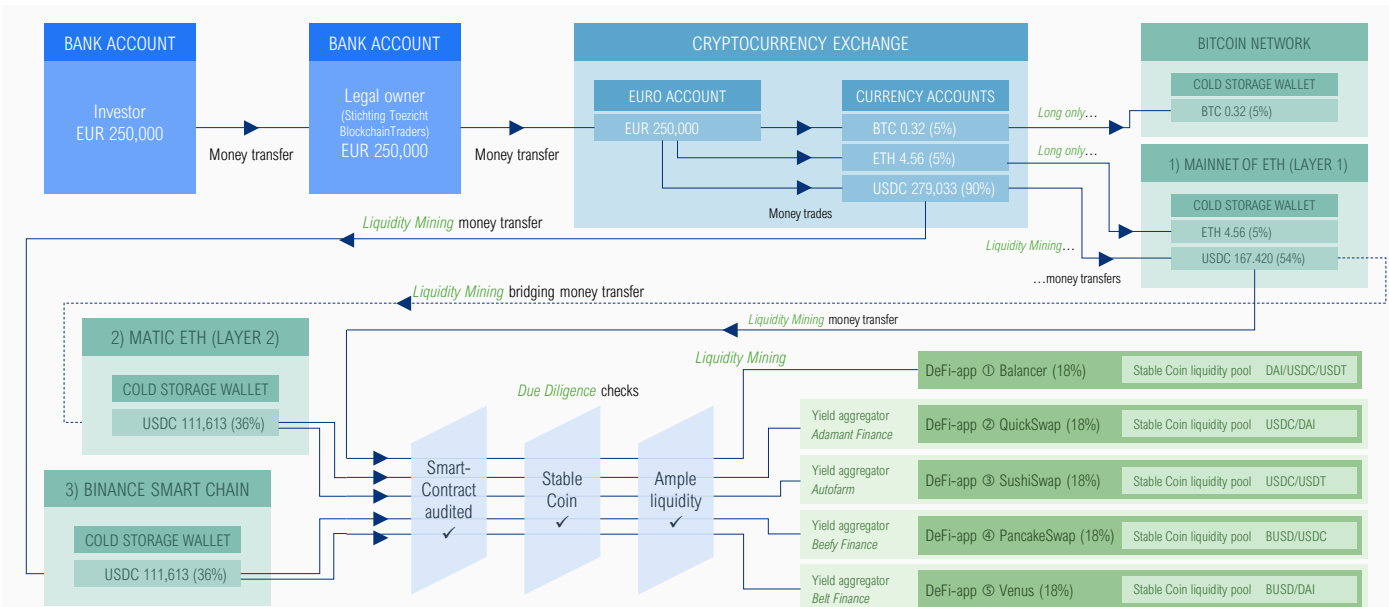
BANK ACCOUNT

Investor
EUR 250,000

Money transfer

BANK ACCOUNT

Legal owner
(Stichting Toezicht BlockchainTraders)
EUR 250,000

Money transfer

CRYPTOCURRENCY EXCHANGE

EURO ACCOUNT

EUR 250,000

CURRENCY ACCOUNTS

BTC 0.32 (5%)

ETH 4.56 (5%)

USDC 279,033 (90%)

Money trades

Long only…

Long only…

BITCOIN NETWORK

COLD STORAGE WALLET

BTC 0.32 (5%)

1) MAINNET OF ETH (LAYER 1)

COLD STORAGE WALLET

ETH 4.56 (5%)

USDC 167.420 (54%)

Liquidity Mining…

…money transfers

Liquidity Mining money transfer

Liquidity Mining bridging money transfer

Liquidity Mining money transfer

2) MATIC ETH (LAYER 2)

COLD STORAGE WALLET

USDC 111,613 (36%)

3) BINANCE SMART CHAIN

COLD STORAGE WALLET

USDC 111,613 (36%)

Due Diligence checks

Smart-Contract audited ✓

Stable Coin ✓

Ample liquidity ✓

Liquidity Mining

DeFi-app ① Balancer (18%) | Stable Coin liquidity pool DAI/USDC/USDT

Yield aggregator Adamant Finance

DeFi-app ② QuickSwap (18%) | Stable Coin liquidity pool USDC/DAI

Yield aggregator Autofarm

DeFi-app ③ SushiSwap (18%) | Stable Coin liquidity pool USDC/USDT

Yield aggregator Beefy Finance

DeFi-app ④ PancakeSwap (18%) | Stable Coin liquidity pool BUSD/USDC

Yield aggregator Belt Finance

DeFi-app ⑤ Venus (18%) | Stable Coin liquidity pool BUSD/DAI